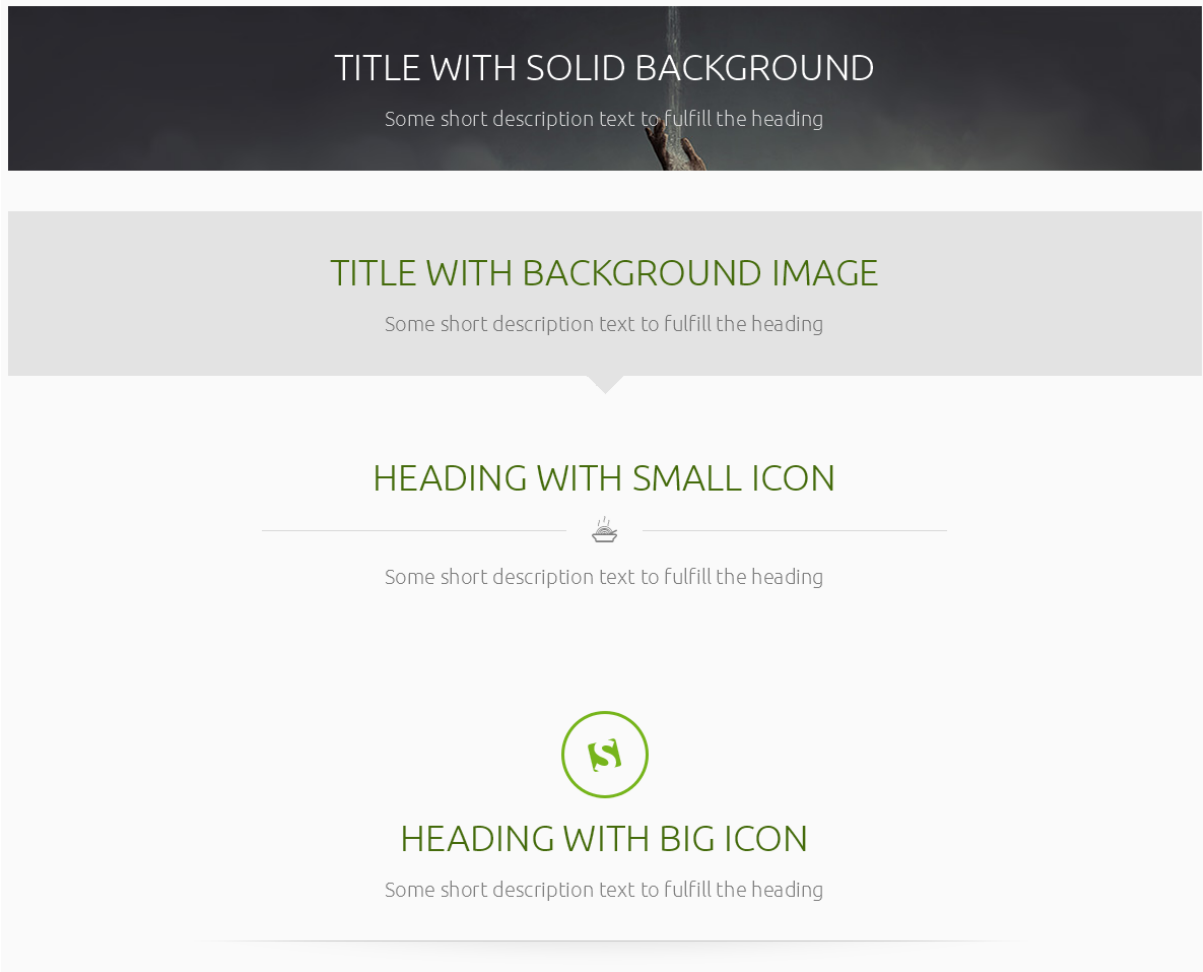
TITLE WITH SOLID BACKGROUND

Some short description text to fulfill the heading

TITLE WITH BACKGROUND IMAGE

Some short description text to fulfill the heading

HEADING WITH SMALL ICON

Some short description text to fulfill the heading

HEADING WITH BIG ICON

Some short description text to fulfill the heading